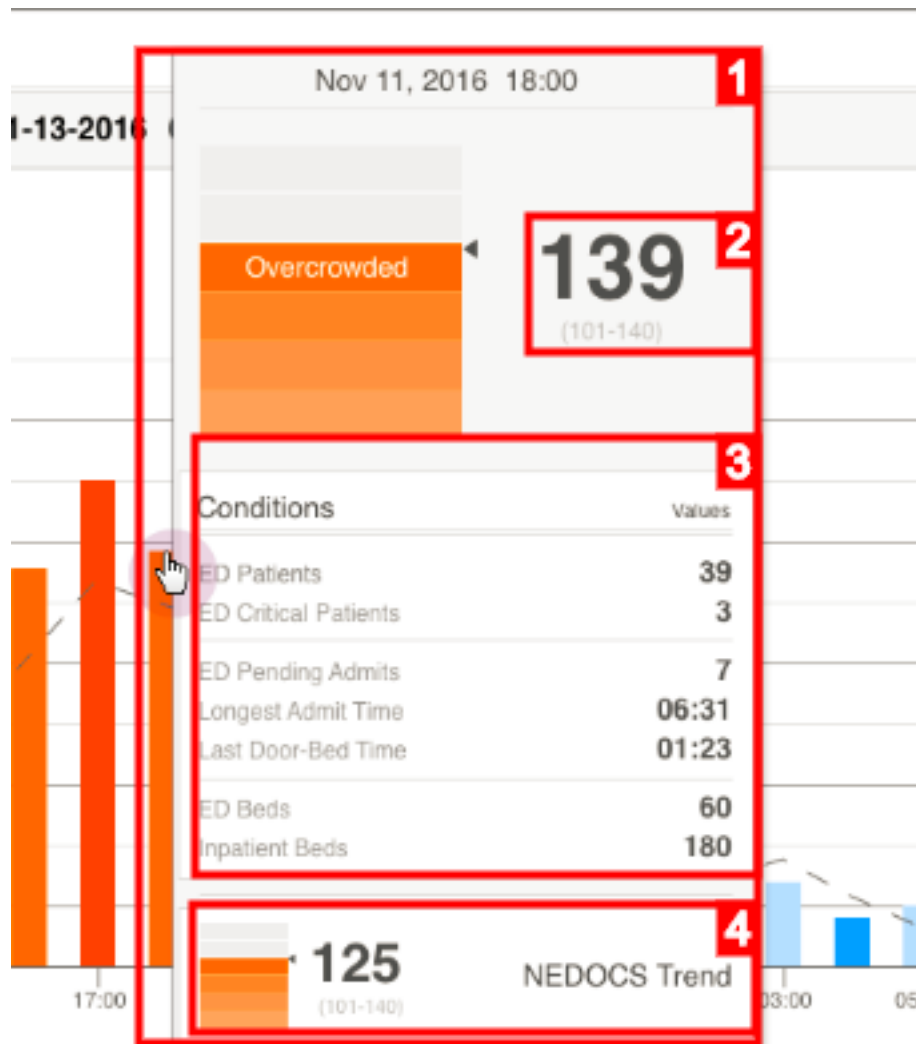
1-13-2016

Nov 11, 2016 18:00

1

Overcrowded

139
(101-140)

2

3

| Conditions | Values |
|---|---|
| ED Patients | 39 |
| ED Critical Patients | 3 |
| ED Pending Admits | 7 |
| Longest Admit Time | 06:31 |
| Last Door-Bed Time | 01:23 |
| ED Beds | 60 |
| Inpatient Beds | 180 |

4

125
(101-140)

NEDOCS Trend

17:00

03:00

05